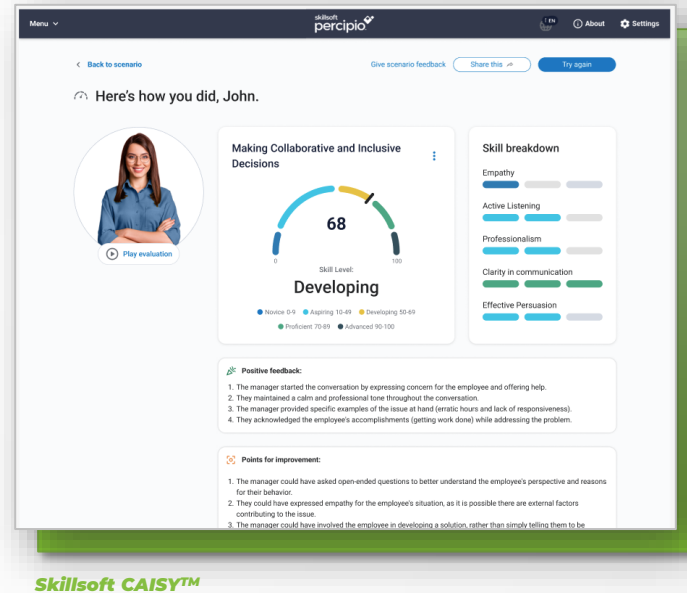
Menu

skillsoft percipio

EN About Settings

Back to scenario

Give scenario feedback Share this Try again

Here's how you did, John.

Play evaluation

Making Collaborative and Inclusive Decisions

68

0 100

Skill Level:

Developing

Novice 0-9 Aspiring 10-49 Developing 50-69 Proficient 70-89 Advanced 90-100

Skill breakdown

Empathy

Active Listening

Professionalism

Clarity in communication

Effective Persuasion

Positive feedback:

1. The manager started the conversation by expressing concern for the employee and offering help.
2. They maintained a calm and professional tone throughout the conversation.
3. The manager provided specific examples of the issue at hand (erratic hours and lack of responsiveness).
4. They acknowledged the employee's accomplishments (getting work done) while addressing the problem.

Points for improvement:

1. The manager could have asked open-ended questions to better understand the employee's perspective and reasons for their behavior.
2. They could have expressed empathy for the employee's situation, as it is possible there are external factors contributing to the issue.
3. The manager could have involved the employee in developing a solution, rather than simply telling them to be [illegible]

Skillsoft CAISY™